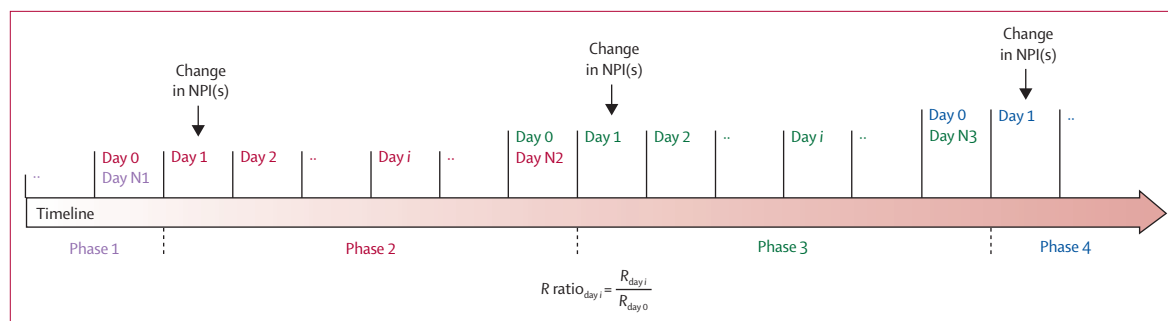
Change in NPI(s)

Change in NPI(s)

Change in NPI(s)

..

Day 0
Day N1

Day 1

Day 2

..

Day *i*

..

Day 0
Day N2

Day 1

Day 2

..

Day *i*

..

Day 0
Day N3

Day 1

..

Timeline

Phase 1

Phase 2

Phase 3

Phase 4

$R \text{ ratio}_{\text{day } i} = \frac{R_{\text{day } i}}{R_{\text{day } 0}}$